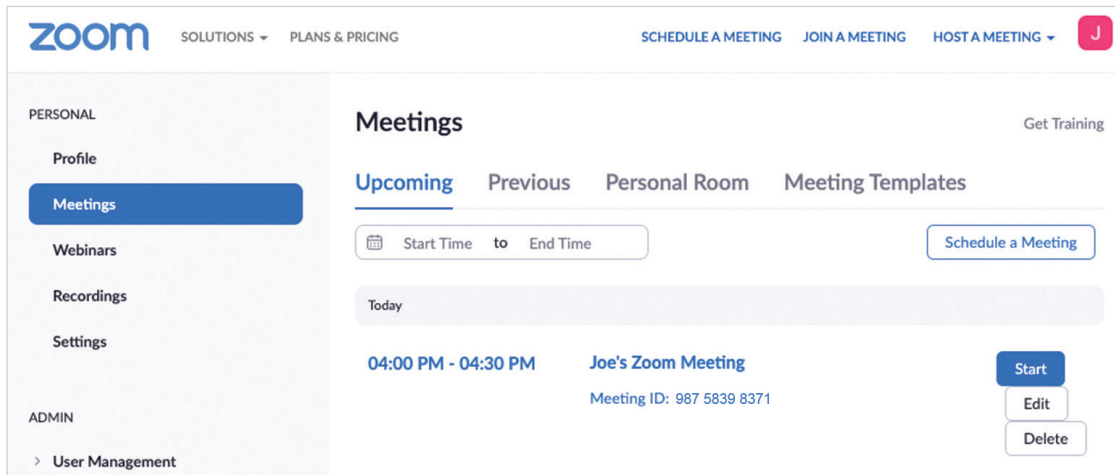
zoom SOLUTIONS PLANS & PRICING SCHEDULE A MEETING JOIN A MEETING HOST A MEETING J

PERSONAL

Profile

Meetings

Webinars

Recordings

Settings

ADMIN

User Management

Meetings

Get Training

Upcoming Previous Personal Room Meeting Templates

Start Time to End Time

Schedule a Meeting

Today

04:00 PM - 04:30 PM

Joe's Zoom Meeting

Meeting ID: 987 5839 8371

Start

Edit

Delete